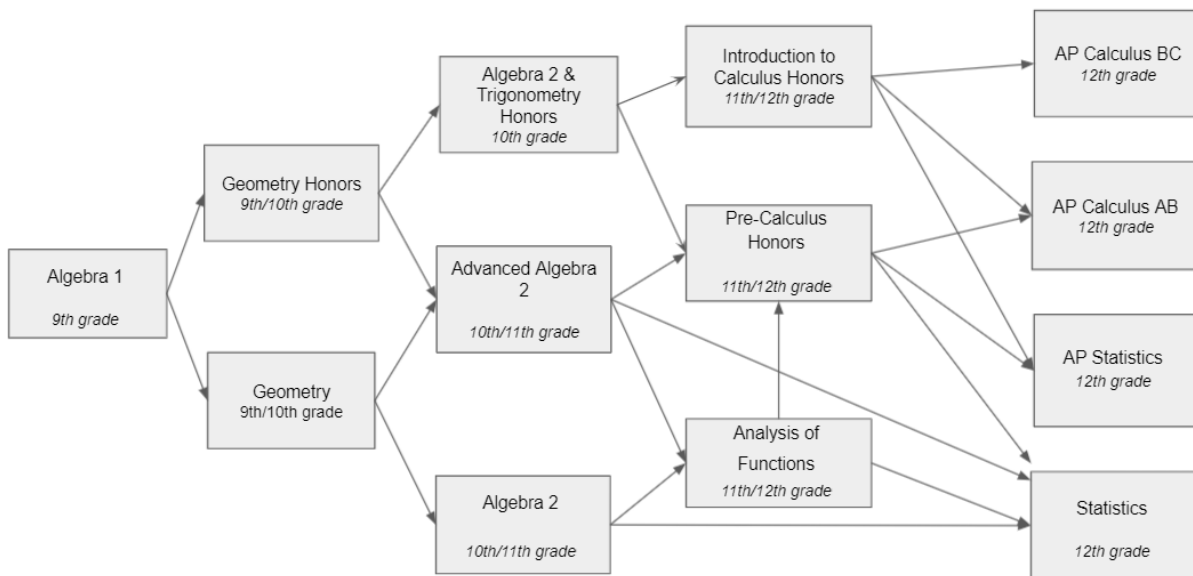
Algebra 1
9th grade

Geometry Honors
9th/10th grade

Geometry
9th/10th grade

Algebra 2 & Trigonometry Honors
10th grade

Advanced Algebra 2
10th/11th grade

Algebra 2
10th/11th grade

Introduction to Calculus Honors
11th/12th grade

Pre-Calculus Honors
11th/12th grade

Analysis of Functions
11th/12th grade

AP Calculus BC
12th grade

AP Calculus AB
12th grade

AP Statistics
12th grade

Statistics
12th grade